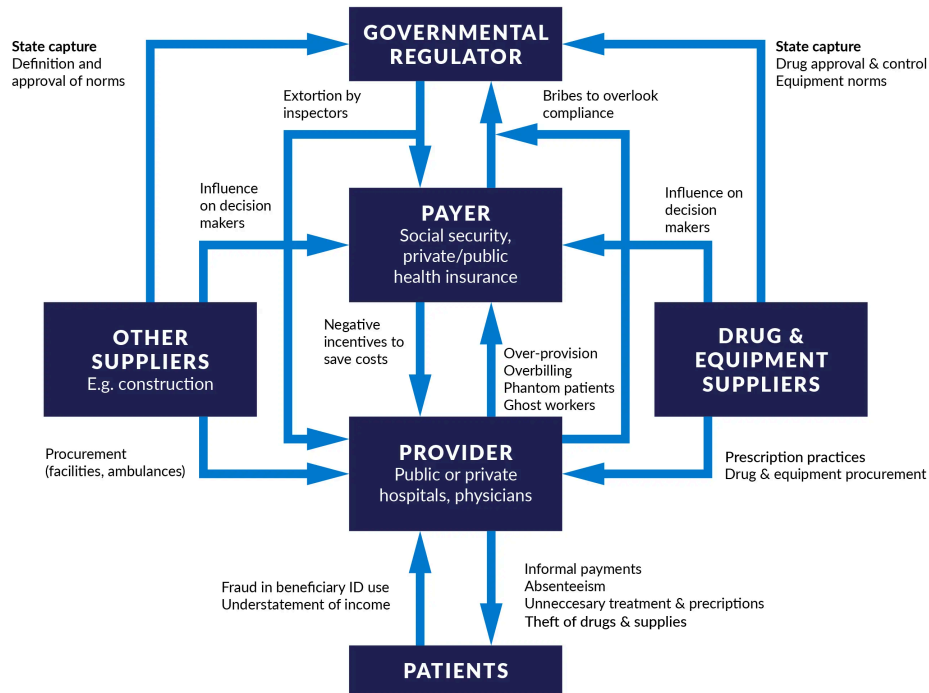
GOVERNMENTAL REGULATOR

State capture
Definition and approval of norms

State capture
Drug approval & control
Equipment norms

Extortion by inspectors

Bribes to overlook compliance

Influence on decision makers

Influence on decision makers

PAYER
Social security, private/public health insurance

OTHER SUPPLIERS
E.g. construction

DRUG & EQUIPMENT SUPPLIERS

Negative incentives to save costs

Over-provision
Overbilling
Phantom patients
Ghost workers

Procurement (facilities, ambulances)

PROVIDER
Public or private hospitals, physicians

Prescription practices
Drug & equipment procurement

Fraud in beneficiary ID use
Understatement of income

Informal payments
Absenteeism
Unneccesary treatment & precriptions
Theft of drugs & supplies

PATIENTS